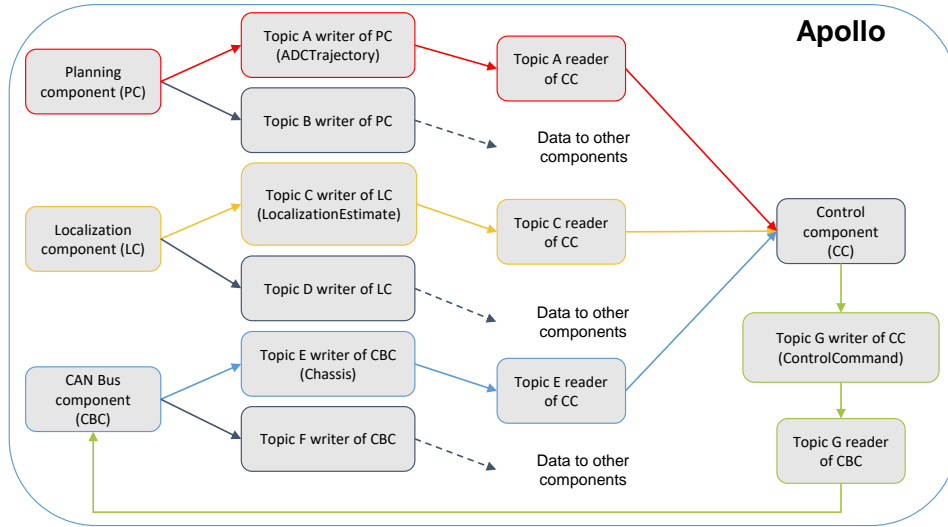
Apollo

Planning component (PC)

Topic A writer of PC (ADCTrajectory)

Topic A reader of CC

Topic B writer of PC

Data to other components

Localization component (LC)

Topic C writer of LC (LocalizationEstimate)

Topic C reader of CC

Control component (CC)

Topic D writer of LC

Data to other components

CAN Bus component (CBC)

Topic E writer of CBC (Chassis)

Topic E reader of CC

Topic G writer of CC (ControlCommand)

Topic F writer of CBC

Data to other components

Topic G reader of CBC